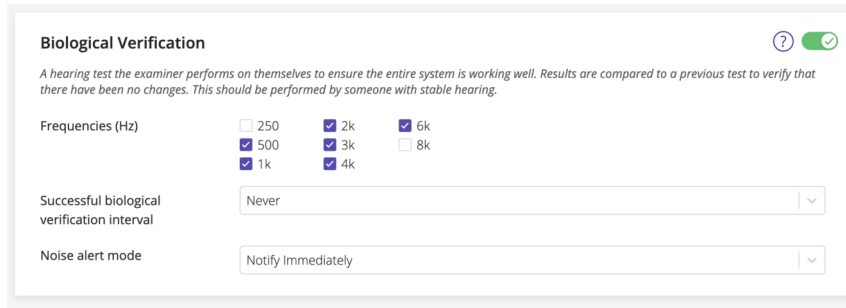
Biological Verification

?

A hearing test the examiner performs on themselves to ensure the entire system is working well. Results are compared to a previous test to verify that there have been no changes. This should be performed by someone with stable hearing.

Frequencies (Hz)

250
500
1k
2k
3k
4k
6k
8k

Successful biological verification interval

Never

Noise alert mode

Notify Immediately